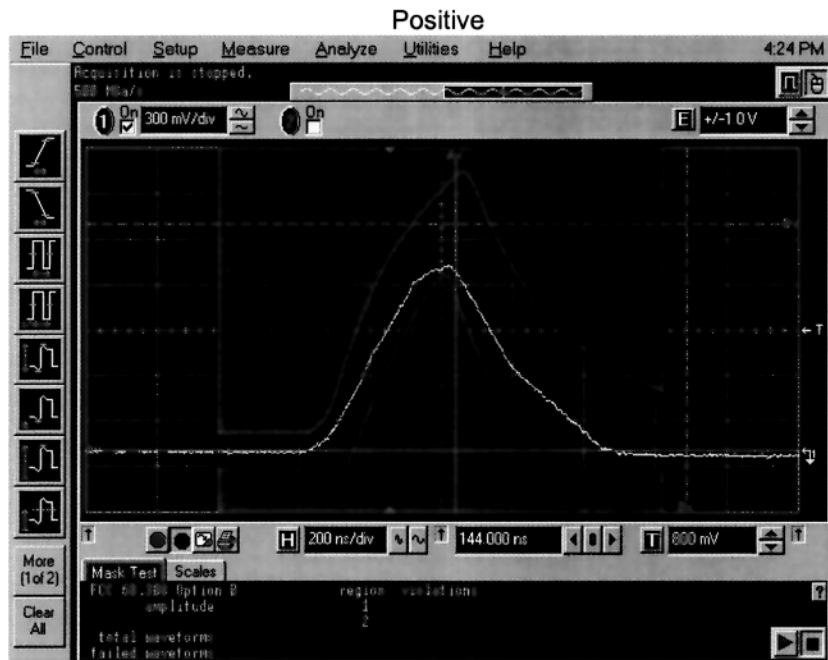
Positive

File Control Setup Measure Analyze Utilities Help 4:24 PM

Acquisition is stopped.
500 MSa/s

1 On 300 mV/div

2 On

E +/-1.0 V

← T

T

H 200 ns/div

T 144.000 ns

T 800 mV

T

More (1of 2)

Clear All

Mask Test Scales

FCC 68.308 Option B
amplitude

region violations
1
2

total waveforms
failed waveforms

?